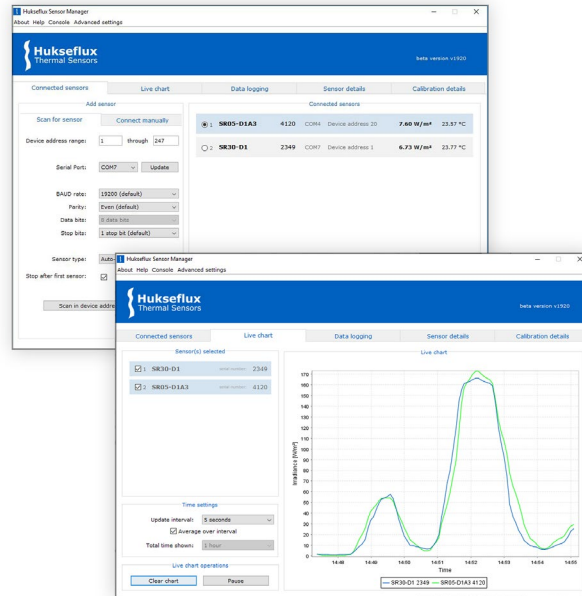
Hukseflux Sensor Manager
About Help Console Advanced settings

Hukseflux
Thermal Sensors

beta version v1920

Connected sensors | Live chart | Data logging | Sensor details | Calibration details

Add sensor

Scan for sensor | Connect manually

Device address range: 1 through 247

Serial Port: COM7 Update

BAUD rate: 19200 (default)
Parity: Even (default)
Data bits: 8 data bits
Stop bits: 1 stop bit (default)

Sensor type: Auto
Stop after first sensor: ☑

Scan in device addre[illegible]

Connected sensors

1 SR05-D1A3 4120 COM4 Device address 20 7.60 W/m² 23.57 °C
2 SR30-D1 2349 COM7 Device address 1 6.73 W/m² 23.77 °C

Hukseflux Sensor Manager
About Help Console Advanced settings

Hukseflux
Thermal Sensors

beta version v1920

Connected sensors | Live chart | Data logging | Sensor details | Calibration details

Sensor(s) selected

☑ 1 SR30-D1 serial number 2349
☑ 2 SR05-D1A3 serial number 4120

Time settings
Update interval: 5 seconds
☑ Average over interval
Total time shown: 1 hour

Live chart operations
Clear chart | Pause

Live chart

170
160
150
140
130
120
110
100
90
80
70
60
50
40
30
20
10
0

Irradiance [W/m²]

14:48 14:49 14:50 14:51 14:52 14:53 14:54 14:55
Time

SR30-D1 2349 SR05-D1A3 4120